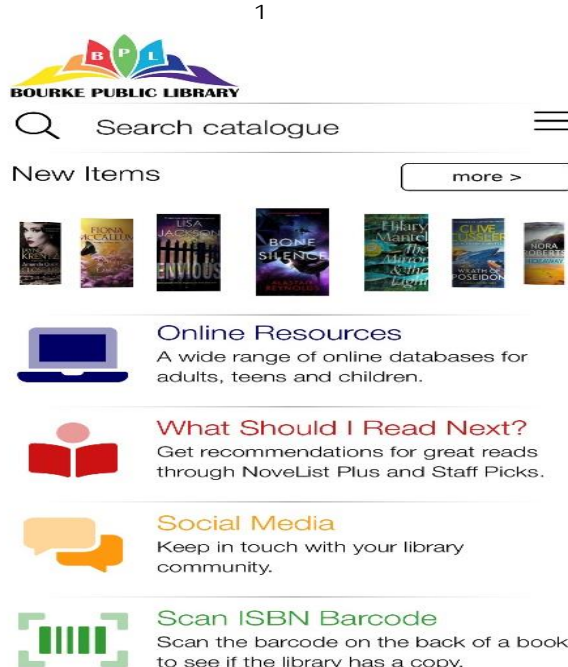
1

B P L
BOURKE PUBLIC LIBRARY

Search catalogue

New Items

more >

KRENTZ
FIONA McCALLUM
LISA JACKSON
ENVIOUS
BONE SILENCE
ALASTAIR REYNOLDS
Hilary Mantel
The Mirror & the Light
CLIVE CUSSLER
WRATH OF POSEIDON
NORA ROBERTS
HIDEAWAY

Online Resources
A wide range of online databases for adults, teens and children.

What Should I Read Next?
Get recommendations for great reads through NoveList Plus and Staff Picks.

Social Media
Keep in touch with your library community.

Scan ISBN Barcode
Scan the barcode on the back of a book to see if the library has a copy.